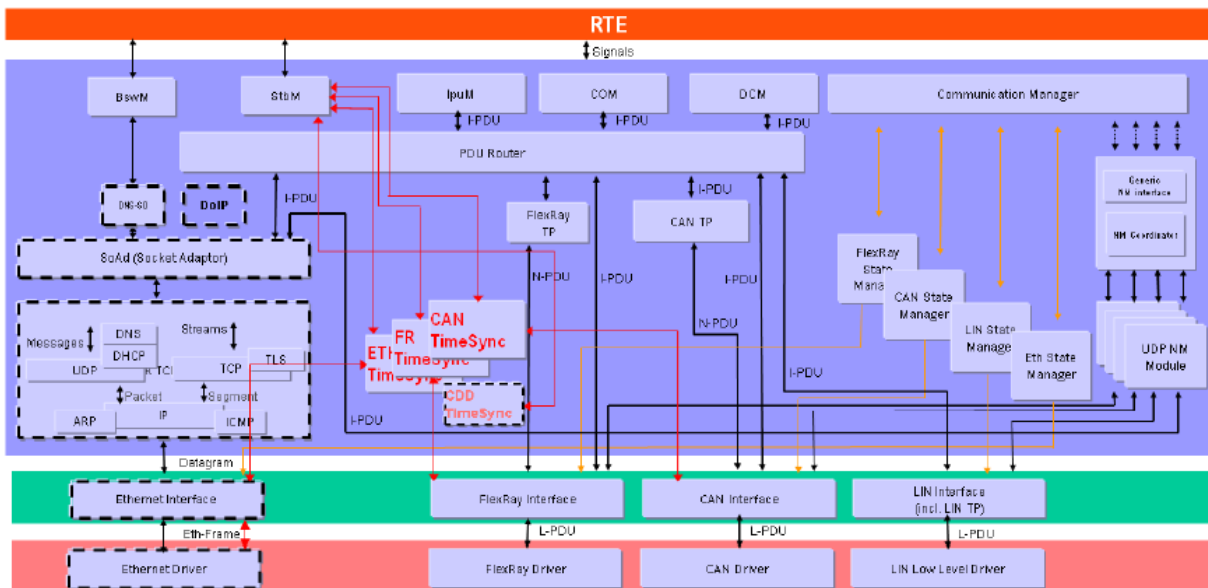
RTE

Signals

BswM

StbM

IpuM

COM

DCM

Communication Manager

I-PDU

I-PDU

I-PDU

PDU Router

I-PDU

DNS-SD

DoIP

FlexRay TP

I-PDU

CAN TP

Generic NM interface

NM Coordinator

SoAd (Socket Adaptor)

N-PDU

I-PDU

I-PDU

FlexRay State Mana

CAN State Manager

LIN State Manager

Eth State Manager

UDP NM Module

Messages

DNS

DHCP

Streams

UDP

TCP

TLS

Packet

Segment

IP

ARP

ICMP

ETH TimeSync

FR TimeSync

CAN TimeSync

CDD TimeSync

N-PDU

I-PDU

I-PDU

Datagram

Ethernet Interface

FlexRay Interface

CAN Interface

LIN Interface (incl. LIN TP)

Eth-Frame

L-PDU

L-PDU

L-PDU

Ethernet Driver

FlexRay Driver

CAN Driver

LIN Low Level Driver